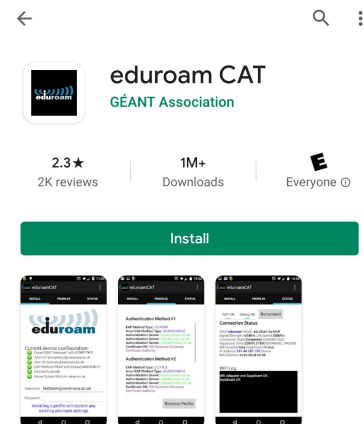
eduroam CAT

GÉANT Association

2.3★
2K reviews

1M+
Downloads

E
Everyone ⓘ

Install

eduroamCAT
INSTALL PROFILES STATUS
eduroam
Current device configuration:
Username:
Password:
Installing a profile will replace any existing eduroam settings

Authentication Method #1
Authentication Method #2
Remove Profile

Connection Status
Wi-Fi Log
Disconnect